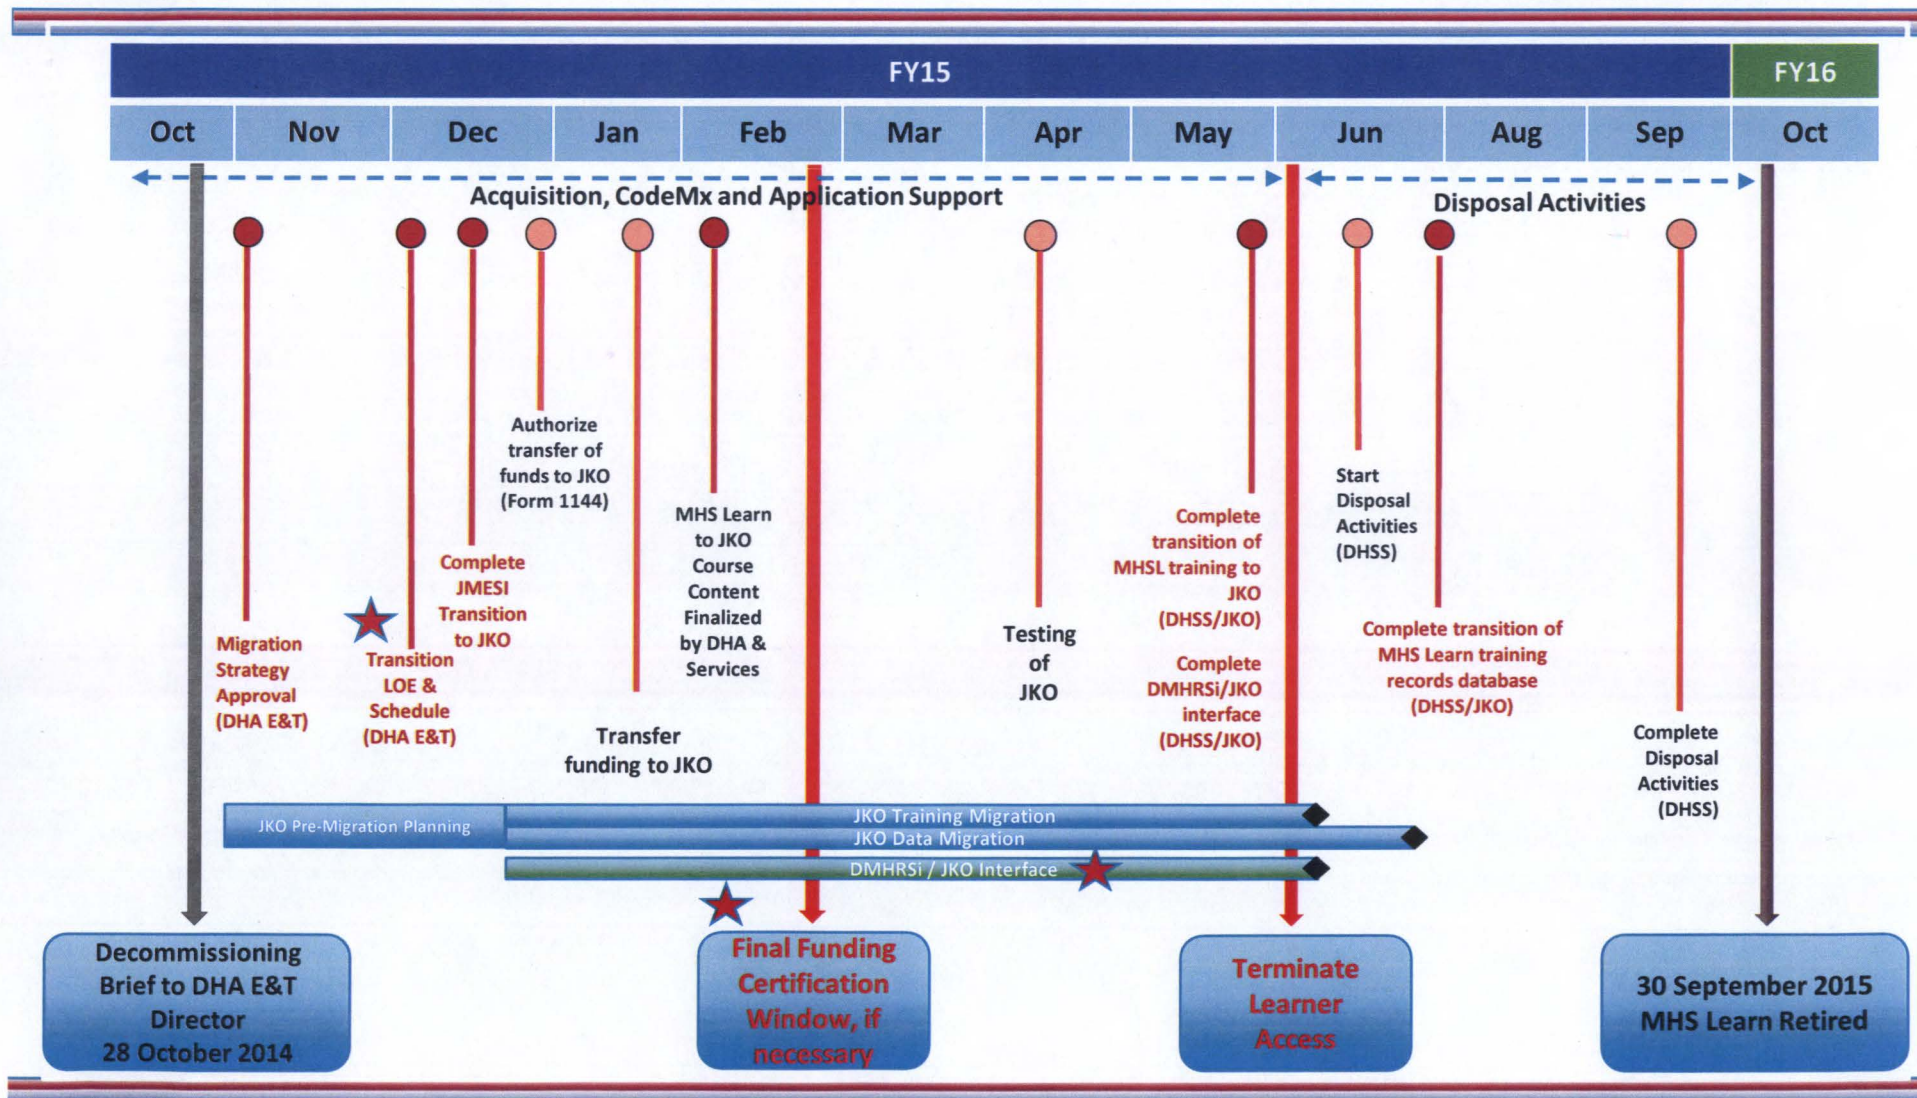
FY15

FY16

| Oct | Nov | Dec | Jan | Feb | Mar | Apr | May | Jun | Aug | Sep | Oct |
|---|---|---|---|---|---|---|---|---|---|---|---|

Acquisition, CodeMx and Application Support

Disposal Activities

Migration Strategy Approval (DHA E&T)

Transition LOE & Schedule (DHA E&T)

Complete JMESI Transition to JKO

Authorize transfer of funds to JKO (Form 1144)

Transfer funding to JKO

MHS Learn to JKO Course Content Finalized by DHA & Services

Testing of JKO

Complete transition of MHSL training to JKO (DHSS/JKO)

Complete DMHRSi/JKO interface (DHSS/JKO)

Start Disposal Activities (DHSS)

Complete transition of MHS Learn training records database (DHSS/JKO)

Complete Disposal Activities (DHSS)

JKO Pre-Migration Planning

JKO Training Migration

JKO Data Migration

DMHRSi / JKO Interface

Decommissioning Brief to DHA E&T Director 28 October 2014

Final Funding Certification Window, if necessary

Terminate Learner Access

30 September 2015 MHS Learn Retired